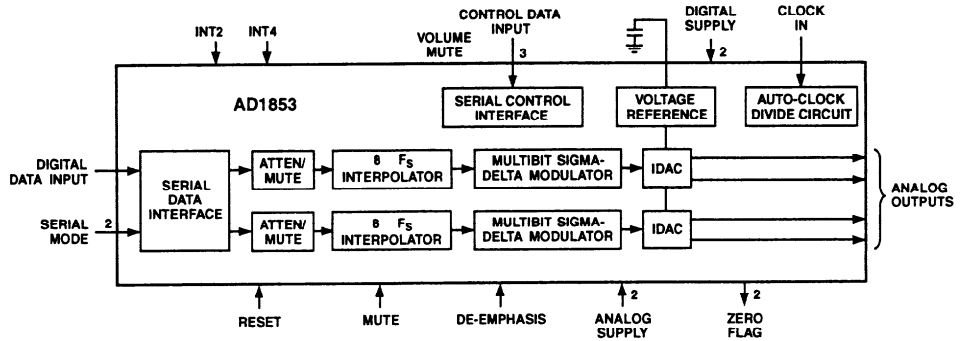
INT2
INT4
VOLUME MUTE
CONTROL DATA INPUT
3
DIGITAL SUPPLY
2
CLOCK IN

AD1853

SERIAL CONTROL INTERFACE
VOLTAGE REFERENCE
AUTO-CLOCK DIVIDE CIRCUIT

DIGITAL DATA INPUT
SERIAL MODE
2
SERIAL DATA INTERFACE

ATTEN/ MUTE
8 $F_S$ INTERPOLATOR
MULTIBIT SIGMA-DELTA MODULATOR
IDAC

ATTEN/ MUTE
8 $F_S$ INTERPOLATOR
MULTIBIT SIGMA-DELTA MODULATOR
IDAC

ANALOG OUTPUTS

RESET
MUTE
DE-EMPHASIS
2
ANALOG SUPPLY
2
ZERO FLAG